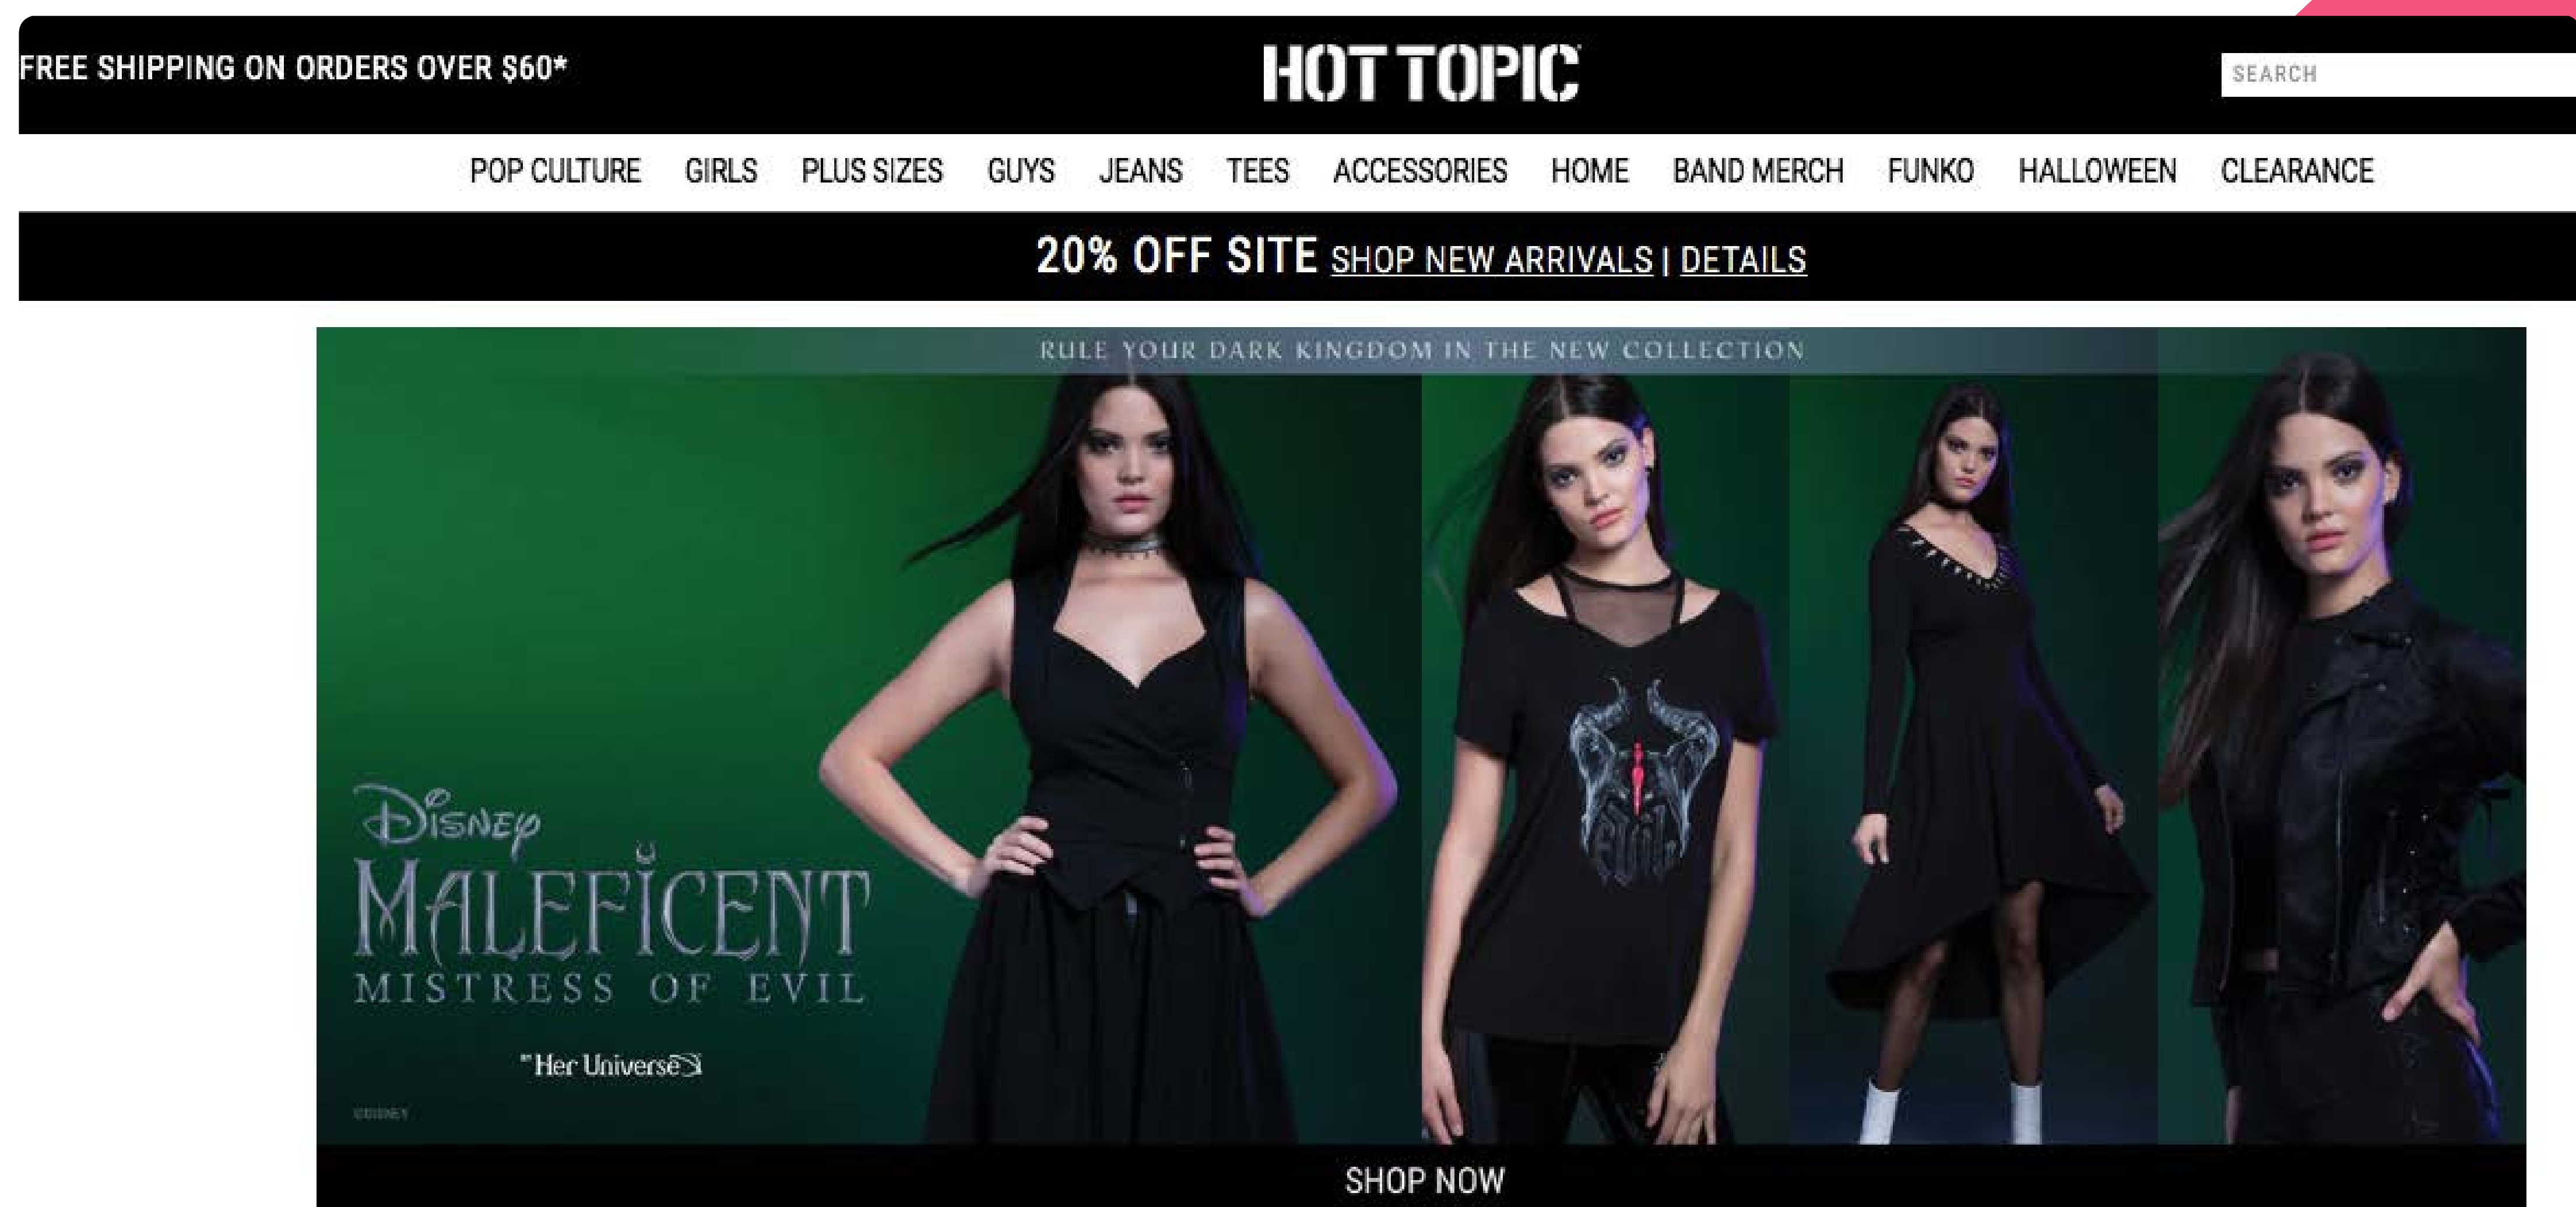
FREE SHIPPING ON ORDERS OVER $60*

HOT TOPIC

SEARCH

POP CULTURE GIRLS PLUS SIZES GUYS JEANS TEES ACCESSORIES HOME BAND MERCH FUNKO HALLOWEEN CLEARANCE

20% OFF SITE SHOP NEW ARRIVALS | DETAILS

RULE YOUR DARK KINGDOM IN THE NEW COLLECTION

Disney
MALEFICENT
MISTRESS OF EVIL

Her Universe

©DISNEY

Evil

SHOP NOW